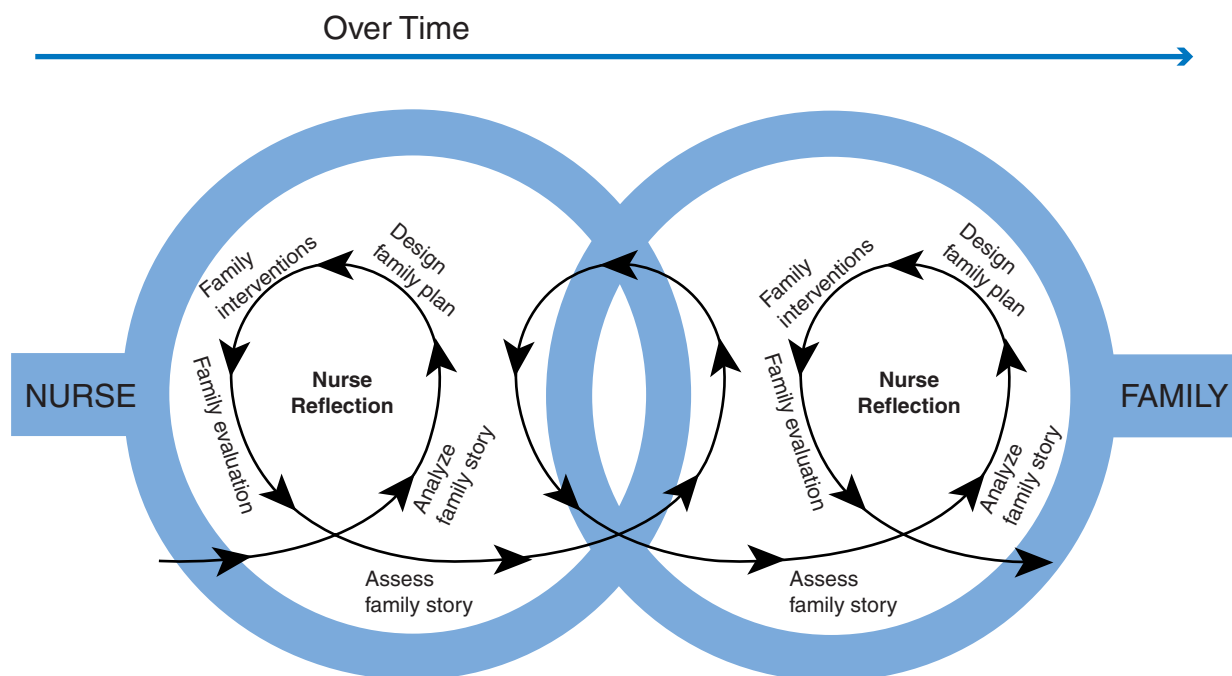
Over Time

NURSE

Family interventions

Design family plan

Nurse Reflection

Family evaluation

Analyze family story

Assess family story

Family interventions

Design family plan

Nurse Reflection

Family evaluation

Analyze family story

Assess family story

FAMILY